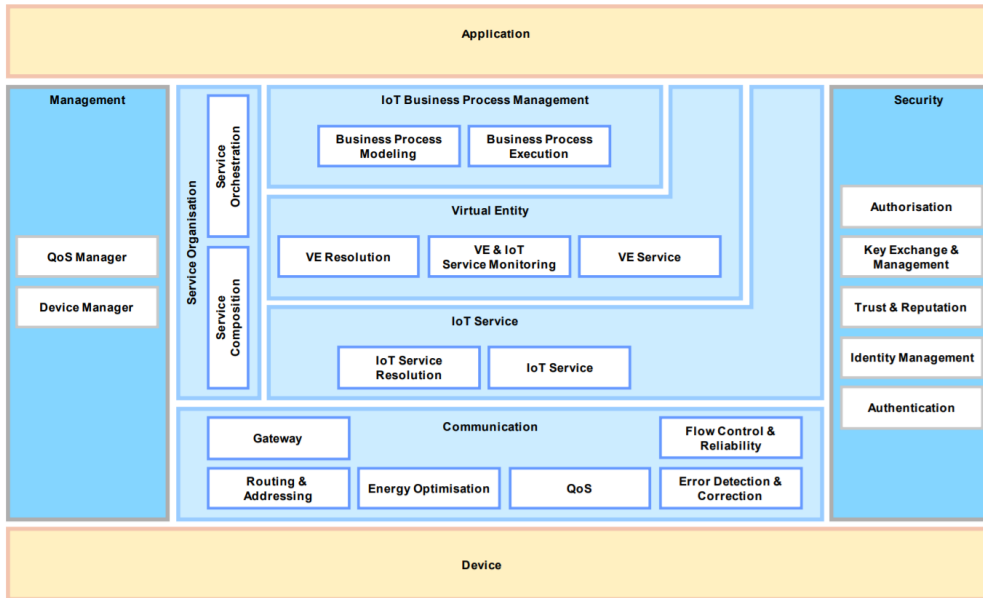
Application

Management

QoS Manager

Device Manager

Service Organisation

Service Orchestration

Service Composition

IoT Business Process Management

Business Process Modeling

Business Process Execution

Virtual Entity

VE Resolution

VE & IoT Service Monitoring

VE Service

IoT Service

IoT Service Resolution

IoT Service

Communication

Gateway

Flow Control & Reliability

Routing & Addressing

Energy Optimisation

QoS

Error Detection & Correction

Security

Authorisation

Key Exchange & Management

Trust & Reputation

Identity Management

Authentication

Device